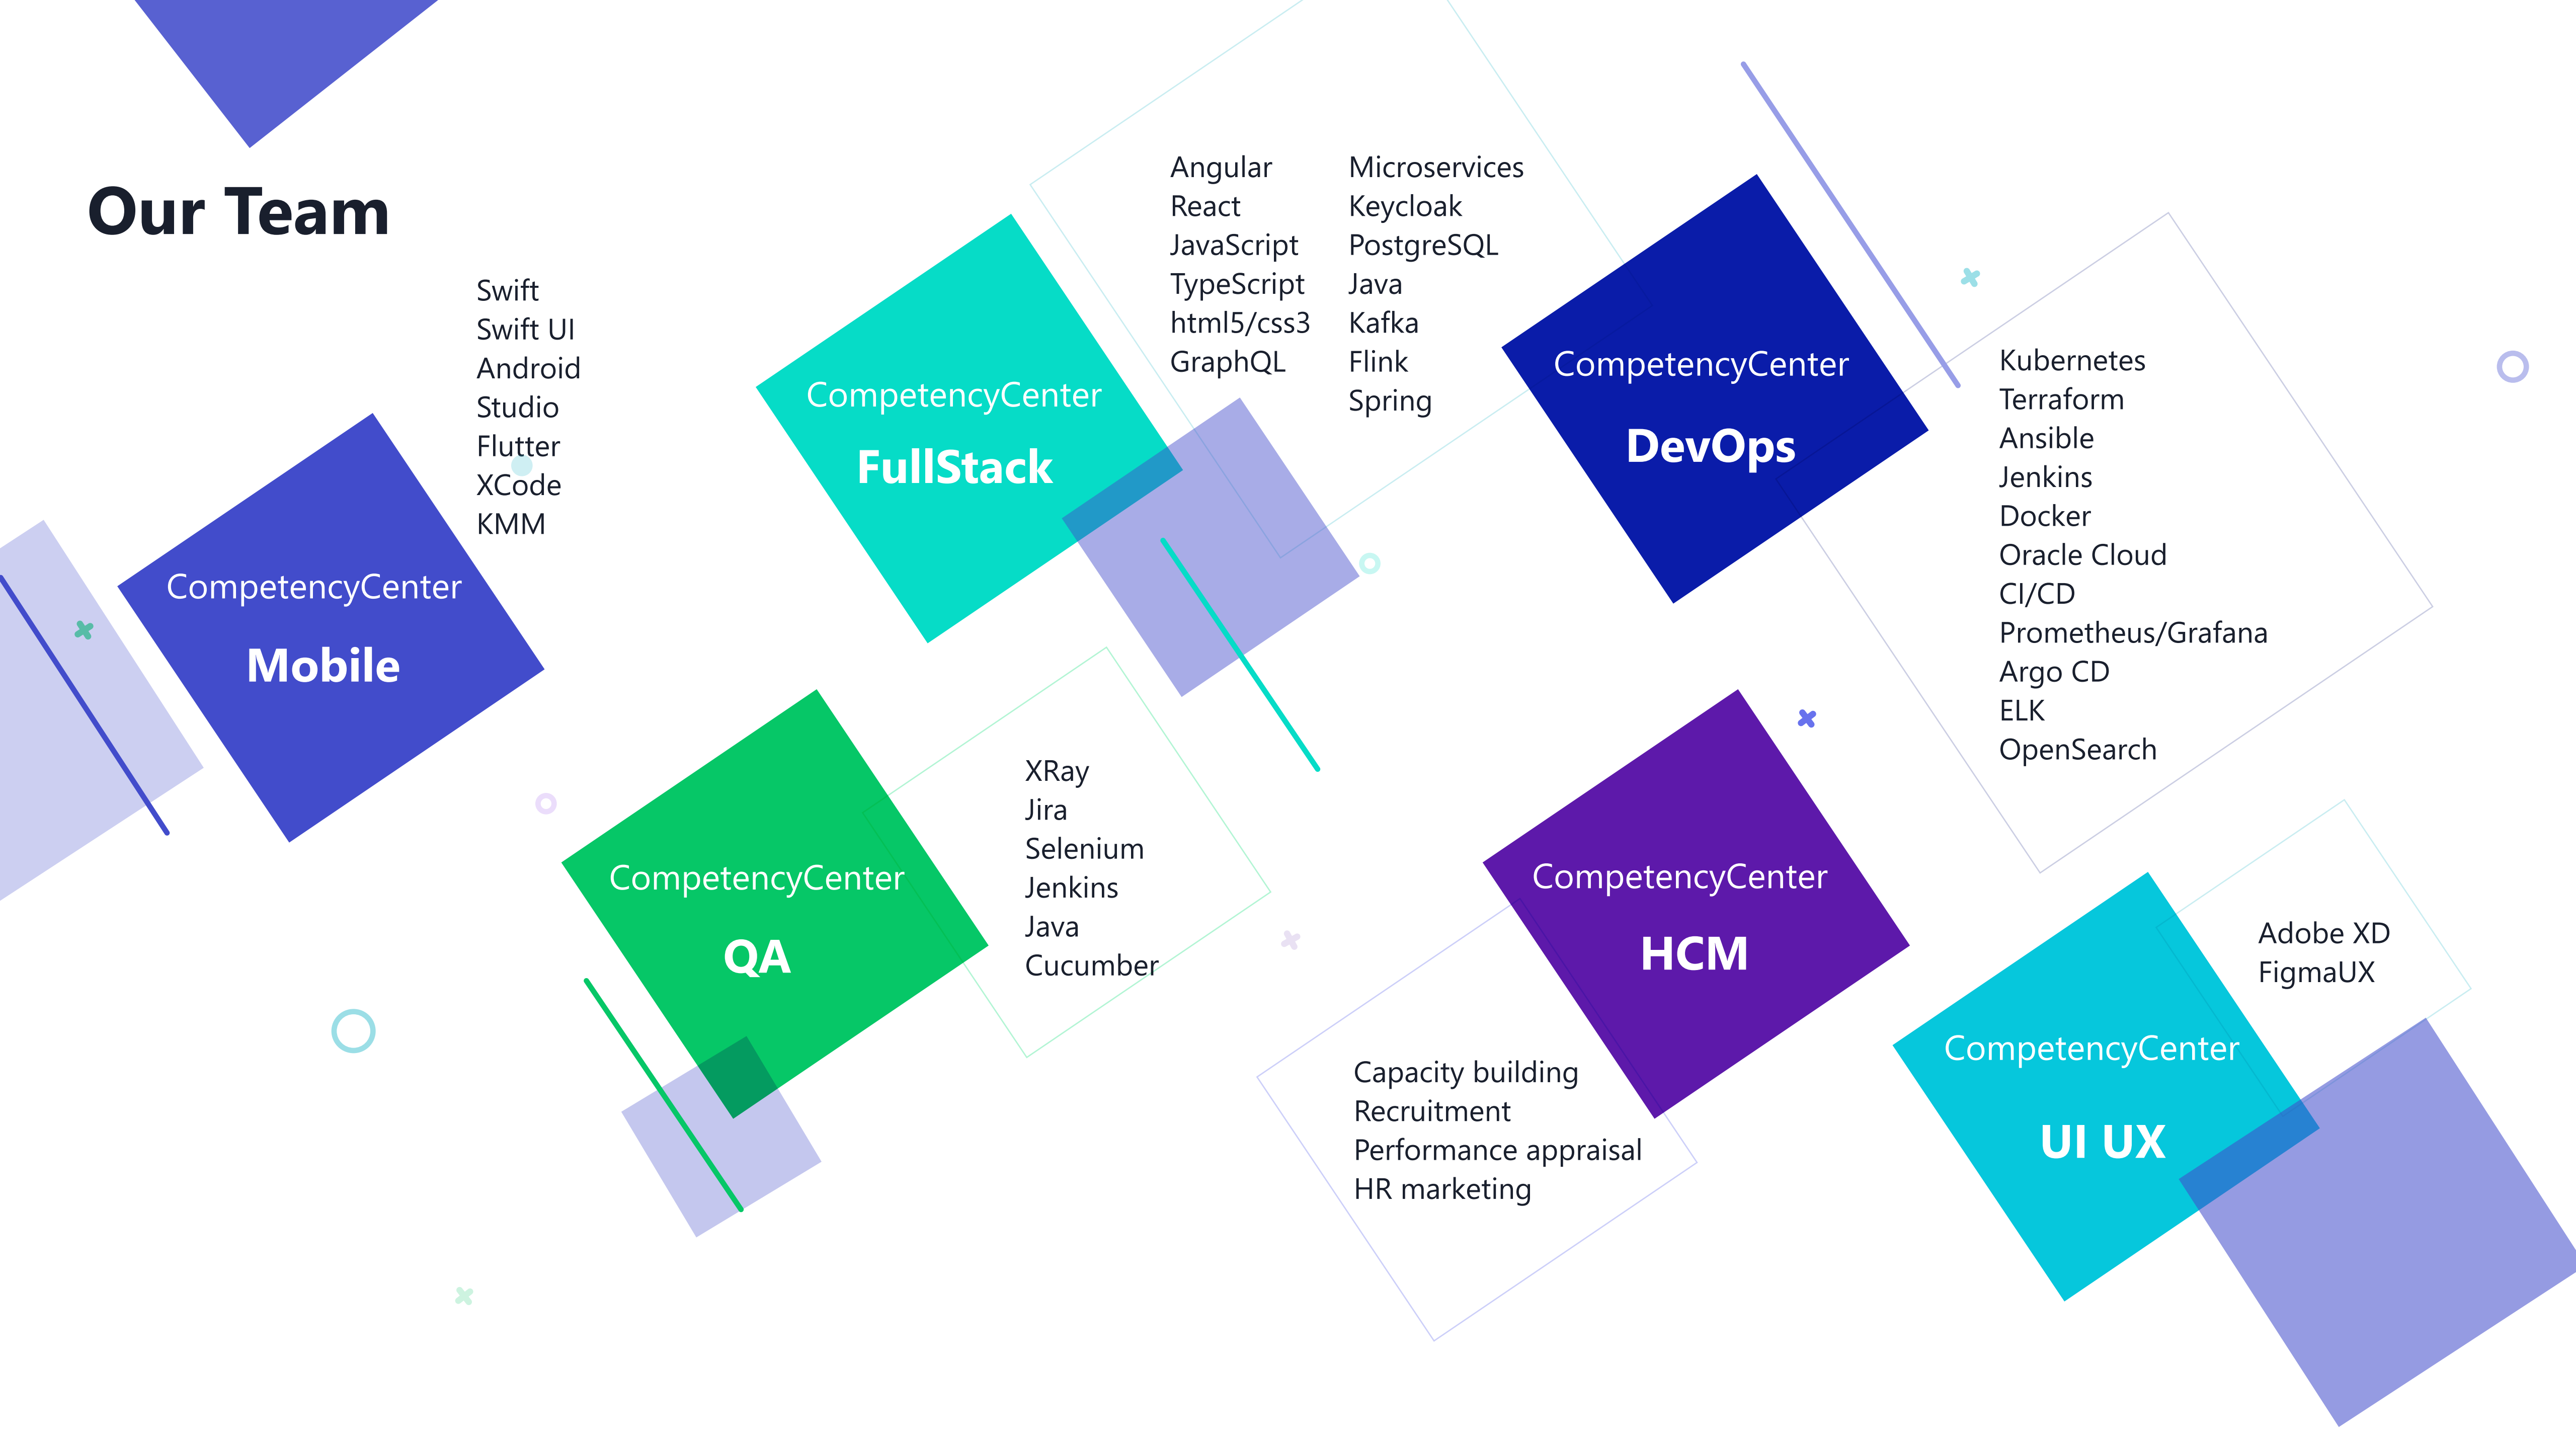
Our Team

Swift
Swift UI
Android
Studio
Flutter
XCode
KMM

CompetencyCenter
Mobile

CompetencyCenter
FullStack

Angular
React
JavaScript
TypeScript
html5/css3
GraphQL

Microservices
Keycloak
PostgreSQL
Java
Kafka
Flink
Spring

CompetencyCenter
DevOps

Kubernetes
Terraform
Ansible
Jenkins
Docker
Oracle Cloud
CI/CD
Prometheus/Grafana
Argo CD
ELK
OpenSearch

CompetencyCenter
QA

XRay
Jira
Selenium
Jenkins
Java
Cucumber

CompetencyCenter
HCM

Capacity building
Recruitment
Performance appraisal
HR marketing

CompetencyCenter
UI UX

Adobe XD
FigmaUX